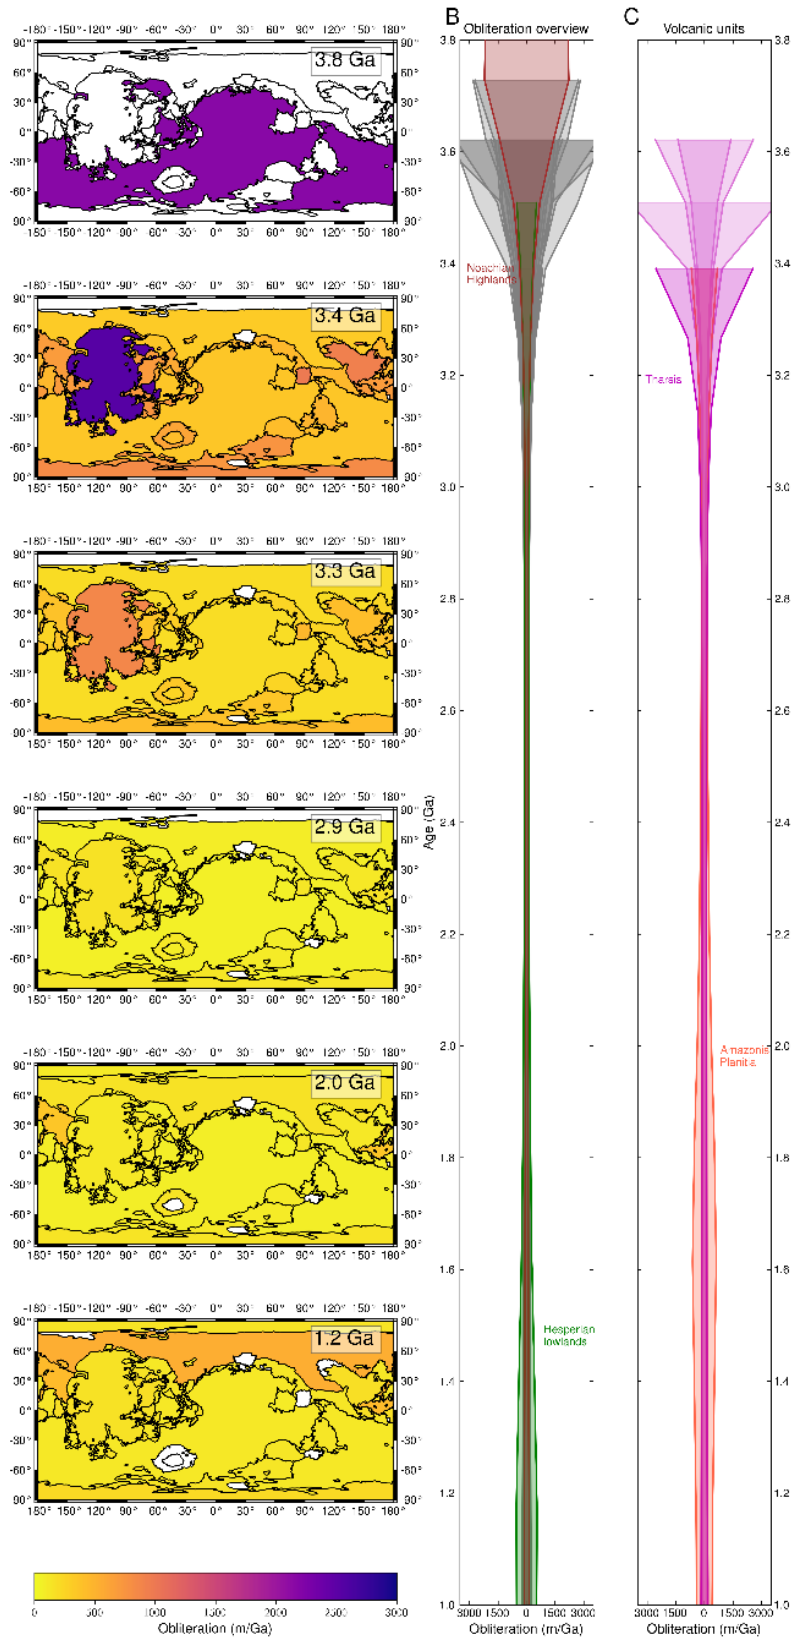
-180° -150° -120° -90° -60° -30° 0° 30° 60° 90° 120° 150° 180°
90° 60° 30° 0° -30° -60° -90°
3.8 Ga
180° 150° 120° 90° 60° 30° 0° 30° 60° 90° 120° 150° 180°

-180° -150° -120° -90° -60° -30° 0° 30° 60° 90° 120° 150° 180°
90° 60° 30° 0° -30° -60° -90°
3.4 Ga
180° 150° 120° 90° 60° 30° 0° 30° 60° 90° 120° 150° 180°

-180° -150° -120° -90° -60° -30° 0° 30° 60° 90° 120° 150° 180°
90° 60° 30° 0° -30° -60° -90°
3.3 Ga
180° 150° 120° 90° 60° 30° 0° 30° 60° 90° 120° 150° 180°

-180° -150° -120° -90° -60° -30° 0° 30° 60° 90° 120° 150° 180°
90° 60° 30° 0° -30° -60° -90°
2.9 Ga
180° 150° 120° 90° 60° 30° 0° 30° 60° 90° 120° 150° 180°

-180° -150° -120° -90° -60° -30° 0° 30° 60° 90° 120° 150° 180°
90° 60° 30° 0° -30° -60° -90°
2.0 Ga
180° 150° 120° 90° 60° 30° 0° 30° 60° 90° 120° 150° 180°

-180° -150° -120° -90° -60° -30° 0° 30° 60° 90° 120° 150° 180°
90° 60° 30° 0° -30° -60° -90°
1.2 Ga
180° 150° 120° 90° 60° 30° 0° 30° 60° 90° 120° 150° 180°

0 500 1000 1500 2000 2500 3000
Obliteration (m/Ga)

B Obliteration overview
3.8 3.6 3.4 3.2 3.0 2.8 2.6 2.4 2.2 2.0 1.8 1.6 1.4 1.2 1.0
Age (Ga)
Noachian Highlands
Hesperian lowlands
3000 1500 0 1500 3000
Obliteration (m/Ga)

C Volcanic units
3.8 3.6 3.4 3.2 3.0 2.8 2.6 2.4 2.2 2.0 1.8 1.6 1.4 1.2 1.0
Tharsis
Amazonis Planitia
3000 1500 0 1500 3000
Obliteration (m/Ga)